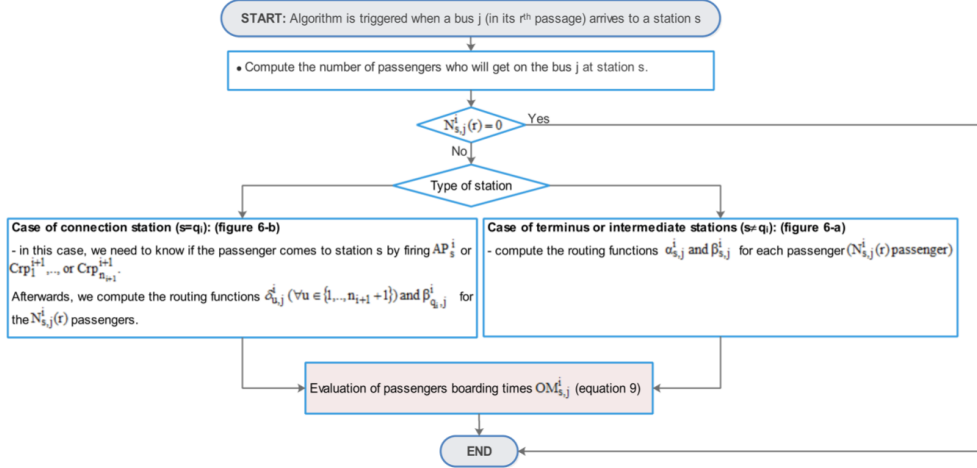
**START:** Algorithm is triggered when a bus j (in its r$^{th}$ passage) arrives to a station s

• Compute the number of passengers who will get on the bus j at station s.

$N_{s,j}^{i}(r)=0$

Yes

No

Type of station

**Case of connection station (s=q$_i$): (figure 6-b)**

- in this case, we need to know if the passenger comes to station s by firing $AP_s^i$ or $Crp_1^{i+1}$,..., or $Crp_{n_{i+1}}^{i+1}$.

Afterwards, we compute the routing functions $\delta_{u,j}^{i}$ $(\forall u \in \{1,..,n_{i+1}+1\})$ and $\beta_{q_i,j}^{i}$ for the $N_{s,j}^{i}(r)$ passengers.

**Case of terminus or intermediate stations (s≠q$_i$): (figure 6-a)**

- compute the routing functions $\alpha_{s,j}^{i}$ and $\beta_{s,j}^{i}$ for each passenger $(N_{s,j}^{i}(r)$ passenger$)$

Evaluation of passengers boarding times $OM_{s,j}^{i}$ (equation 9)

END